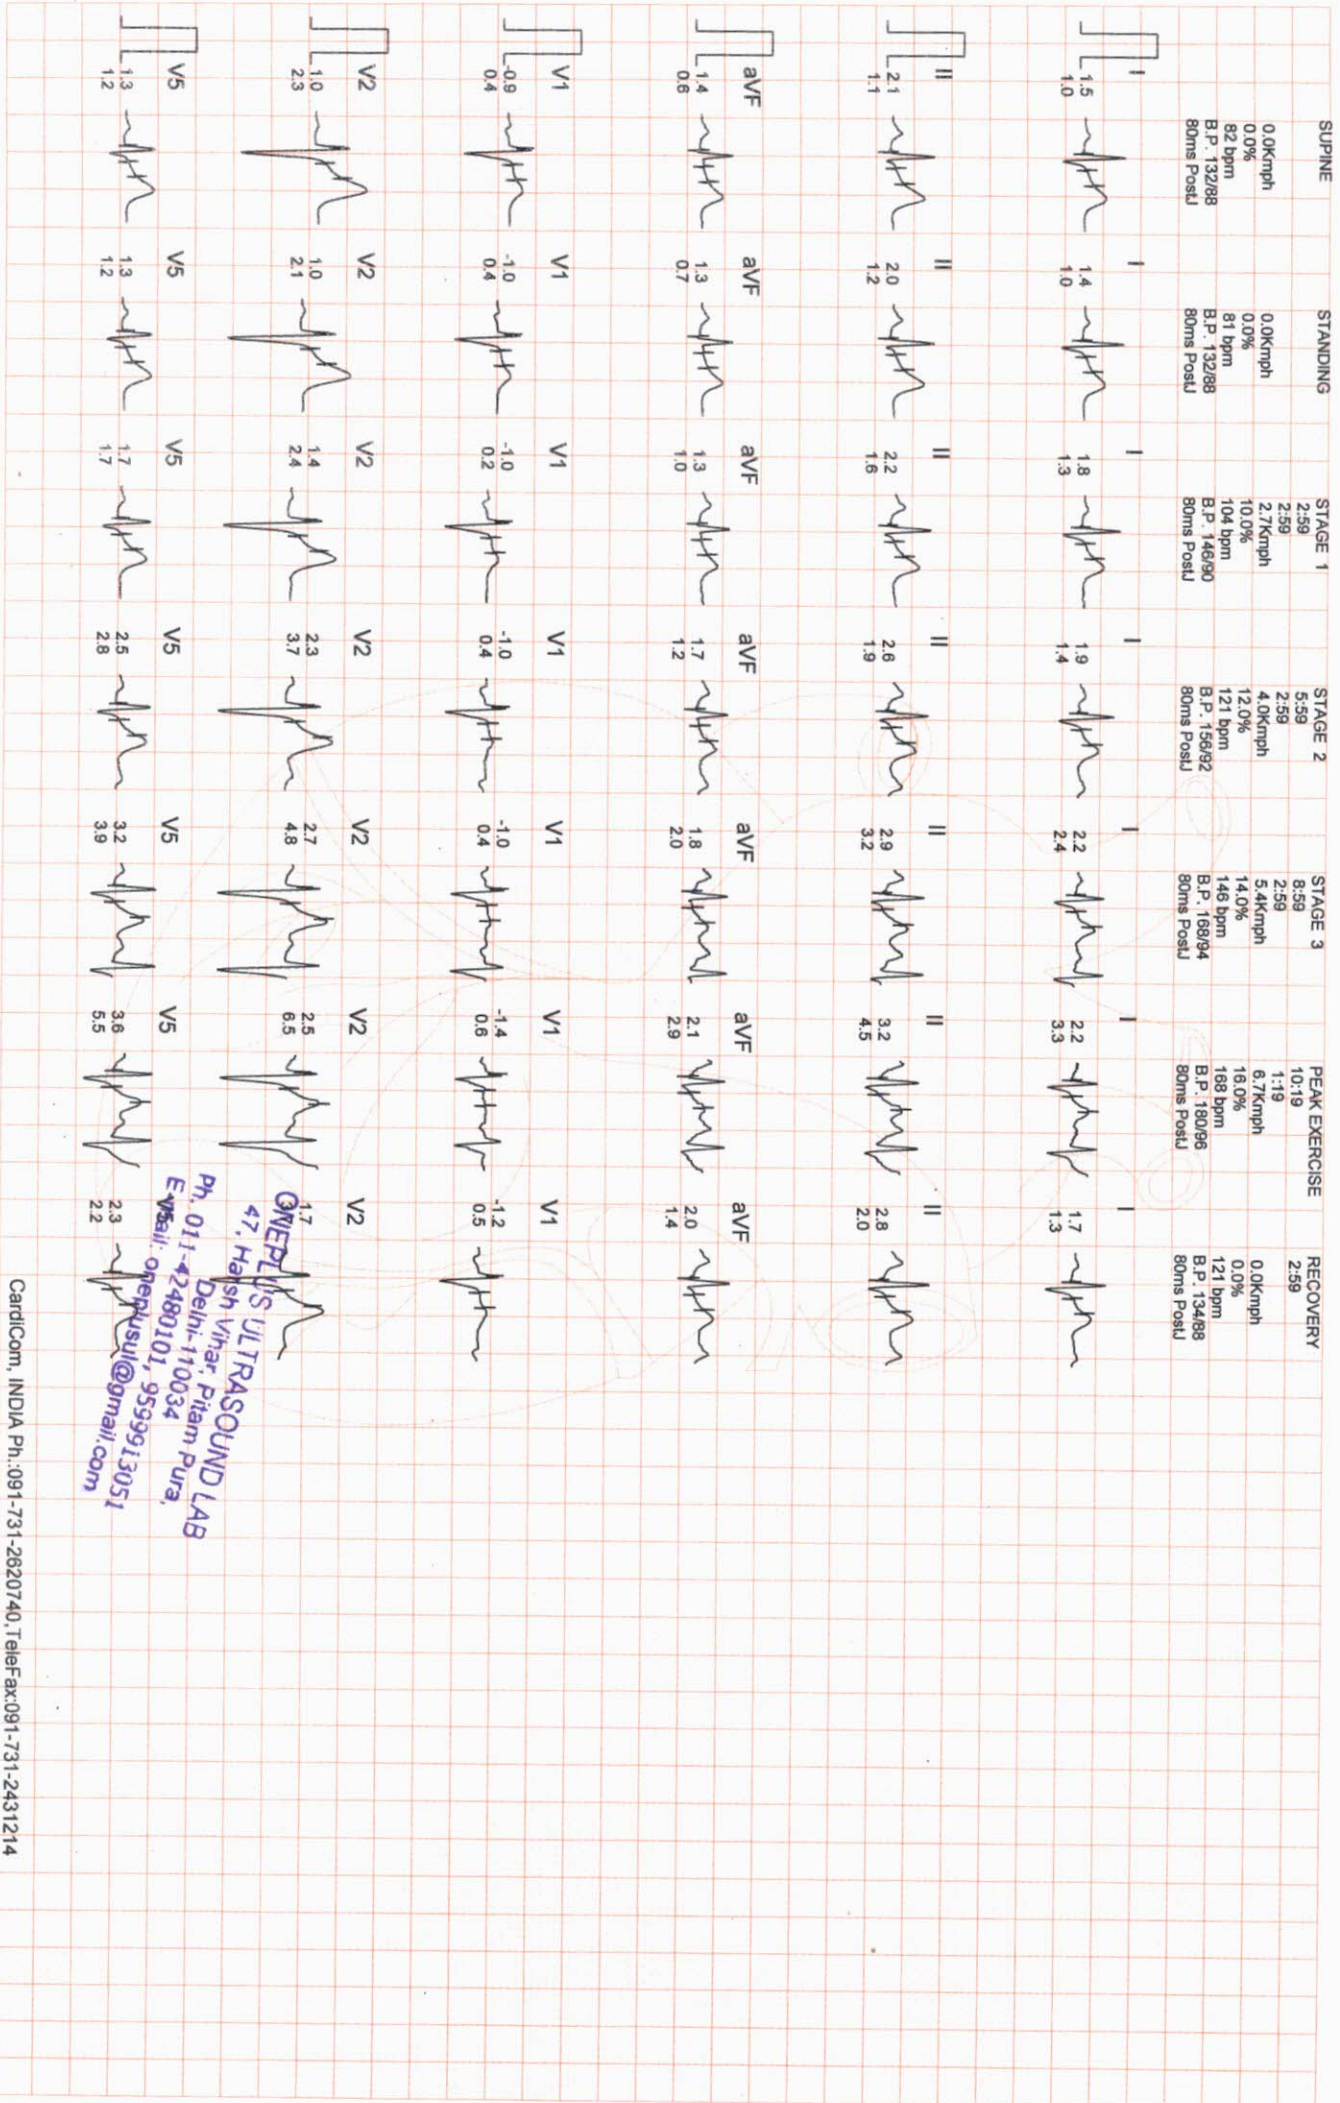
SUPINE
0.0Kmph
0.0%
82 bpm
B.P. 132/88
80ms PostJ

STANDING
0.0Kmph
0.0%
81 bpm
B.P. 132/88
80ms PostJ

STAGE 1
2:59
2:59
2.7Kmph
10.0%
104 bpm
B.P. 146/90
80ms PostJ

STAGE 2
5:59
2:59
4.0Kmph
12.0%
121 bpm
B.P. 156/92
80ms PostJ

STAGE 3
8:59
2:59
5.4Kmph
14.0%
146 bpm
B.P. 168/94
80ms PostJ

PEAK EXERCISE
10:19
1:19
6.7Kmph
16.0%
168 bpm
B.P. 180/96
80ms PostJ

RECOVERY
2:59
0.0Kmph
0.0%
121 bpm
B.P. 134/88
80ms PostJ

I 1.5 1.0
I 1.4 1.0
I 1.8 1.3
I 1.9 1.4
I 2.2 2.4
I 2.2 3.3
I 1.7 1.3

II 2.1 1.1
II 2.0 1.2
II 2.2 1.6
II 2.6 1.9
II 2.9 3.2
II 3.2 4.5
II 2.8 2.0

aVF 1.4 0.6
aVF 1.3 0.7
aVF 1.3 1.0
aVF 1.7 1.2
aVF 1.8 2.0
aVF 2.1 2.9
aVF 2.0 1.4

V1 -0.9 0.4
V1 -1.0 0.4
V1 -1.0 0.2
V1 -1.0 0.4
V1 -1.0 0.4
V1 -1.4 0.6
V1 -1.2 0.5

V2 1.0 2.3
V2 1.0 2.1
V2 1.4 2.4
V2 2.3 3.7
V2 2.7 4.8
V2 2.5 6.5
V2 1.7

V5 1.3 1.2
V5 1.3 1.2
V5 1.7 1.7
V5 2.5 2.8
V5 3.2 3.9
V5 3.6 5.5
V5 2.3 2.2

ONEPLUS ULTRASOUND LAB
47, Harsh Vihar, Pitam Pura,
Delhi-110034
Ph. 011-42480101, 9599913051
E-Mail: oneplusul@gmail.com

CardiCom, INDIA Ph.:091-731-2620740,TeleFax:091-731-2431214